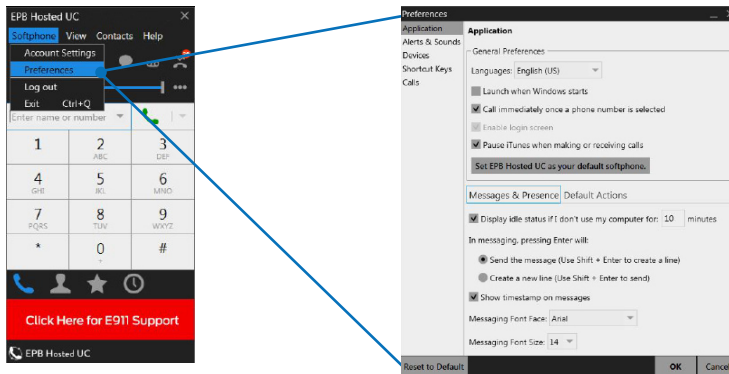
EPB Hosted UC

Softphone View Contacts Help

Account Settings

Preferences

Log out

Exit Ctrl+Q

Enter name or number

| 1 | 2 ABC | 3 DEF |
|---|---|---|
| 4 GHI | 5 JKL | 6 MNO |
| 7 PQRS | 8 TUV | 9 WXYZ |
| * | 0 + | # |

Click Here for E911 Support

EPB Hosted UC

Preferences

Application
Alerts & Sounds
Devices
Shortcut Keys
Calls

Application

General Preferences

Languages: English (US)

Launch when Windows starts

Call immediately once a phone number is selected

Enable login screen

Pause iTunes when making or receiving calls

Set EPB Hosted UC as your default softphone.

Messages & Presence Default Actions

Display idle status if I don't use my computer for: 10 minutes

In messaging, pressing Enter will:

Send the message (Use Shift + Enter to create a line)

Create a new line (Use Shift + Enter to send)

Show timestamp on messages

Messaging Font Face: Arial

Messaging Font Size: 14

Reset to Default

OK

Cance